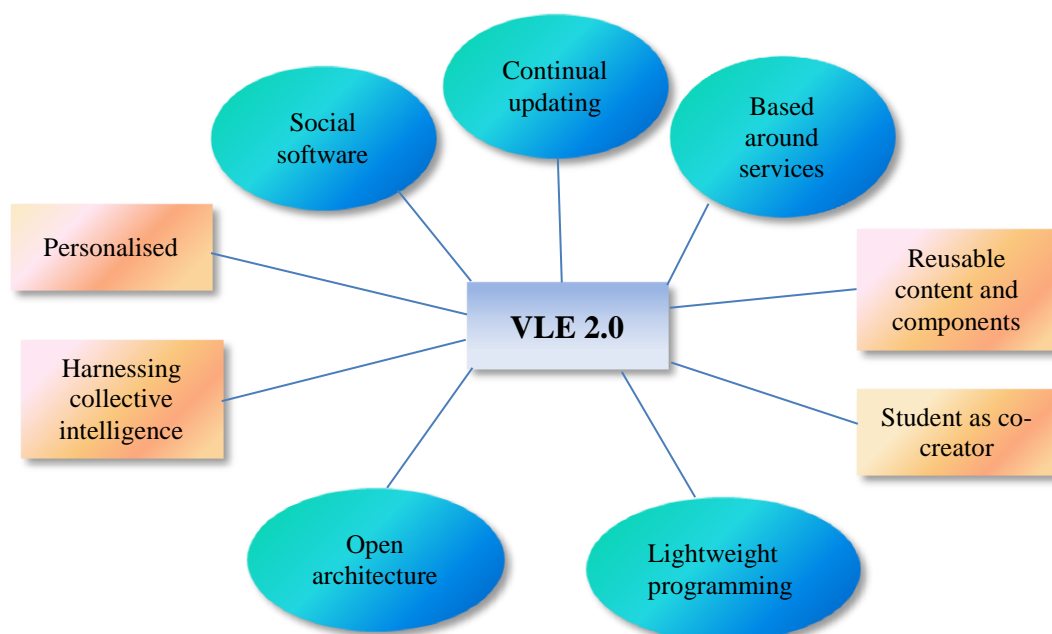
Continual updating

Social software

Based around services

Personalised

VLE 2.0

Reusable content and components

Harnessing collective intelligence

Student as co-creator

Open architecture

Lightweight programming